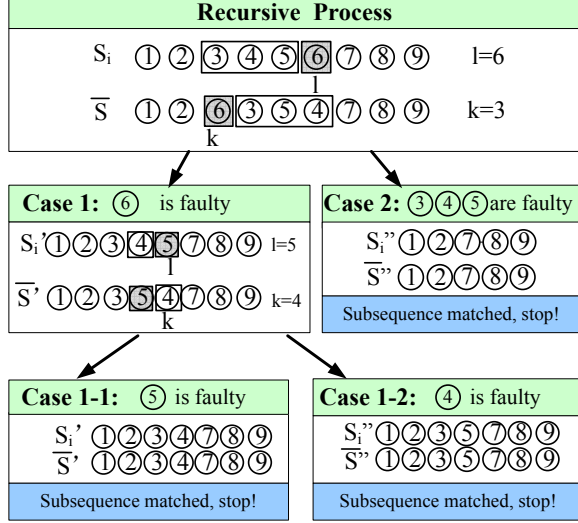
Recursive Process

$S_i$ ① ② ③ ④ ⑤ ⑥ ⑦ ⑧ ⑨ l=6
l

$\overline{S}$ ① ② ⑥ ③ ⑤ ④ ⑦ ⑧ ⑨ k=3
k

Case 1: ⑥ is faulty

$S_i$' ①②③④⑤⑦⑧⑨ l=5
l

$\overline{S}$' ①②③⑤④⑦⑧⑨ k=4
k

Case 2: ③④⑤are faulty

$S_i$" ①②⑦⑧⑨
$\overline{S}$" ①②⑦⑧⑨

Subsequence matched, stop!

Case 1-1: ⑤ is faulty

$S_i$' ①②③④⑦⑧⑨
$\overline{S}$' ①②③④⑦⑧⑨

Subsequence matched, stop!

Case 1-2: ④ is faulty

$S_i$" ①②③⑤⑦⑧⑨
$\overline{S}$" ①②③⑤⑦⑧⑨

Subsequence matched, stop!